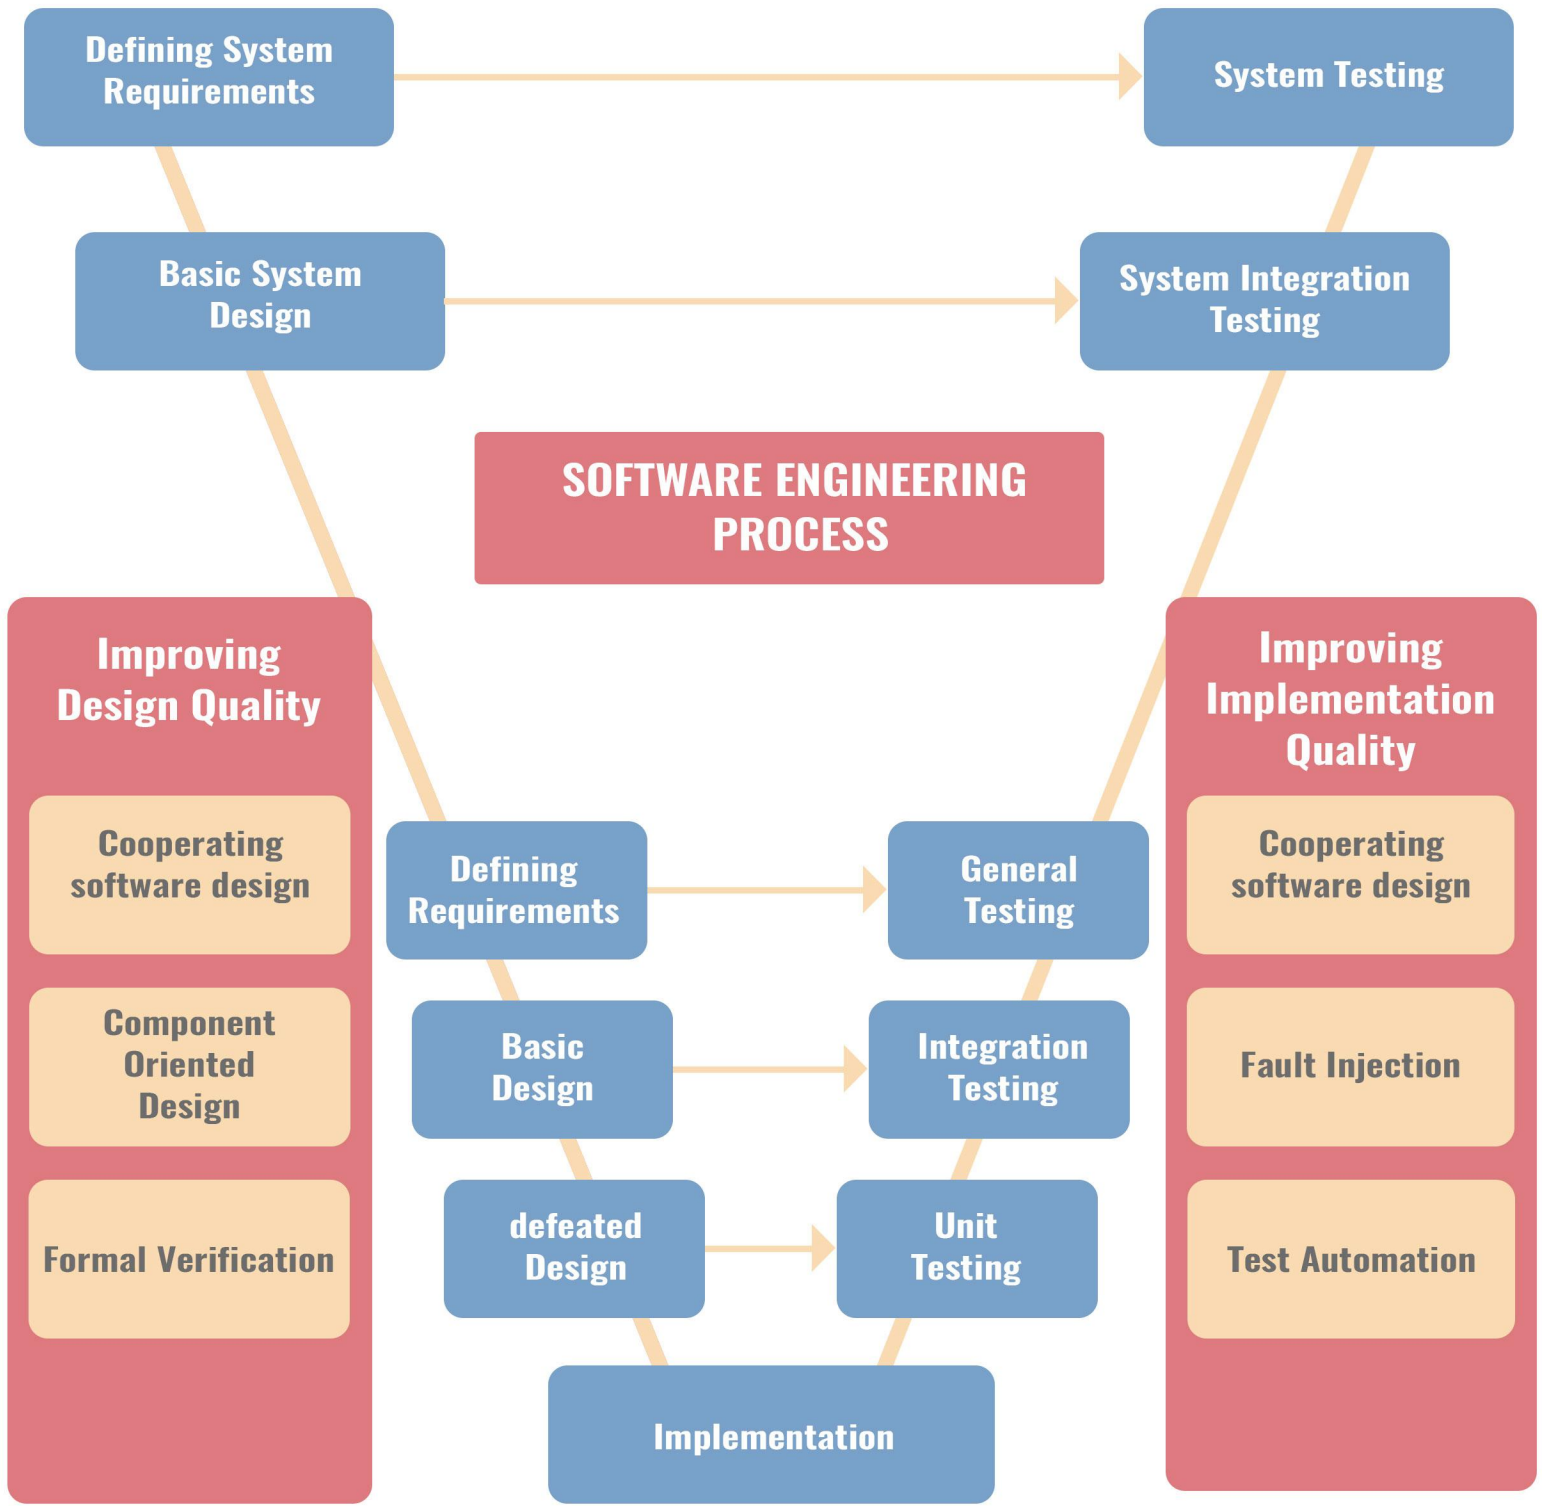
Defining System Requirements

System Testing

Basic System Design

System Integration Testing

SOFTWARE ENGINEERING PROCESS

Improving Design Quality

Cooperating software design

Component Oriented Design

Formal Verification

Defining Requirements

General Testing

Basic Design

Integration Testing

defeated Design

Unit Testing

Implementation

Improving Implementation Quality

Cooperating software design

Fault Injection

Test Automation